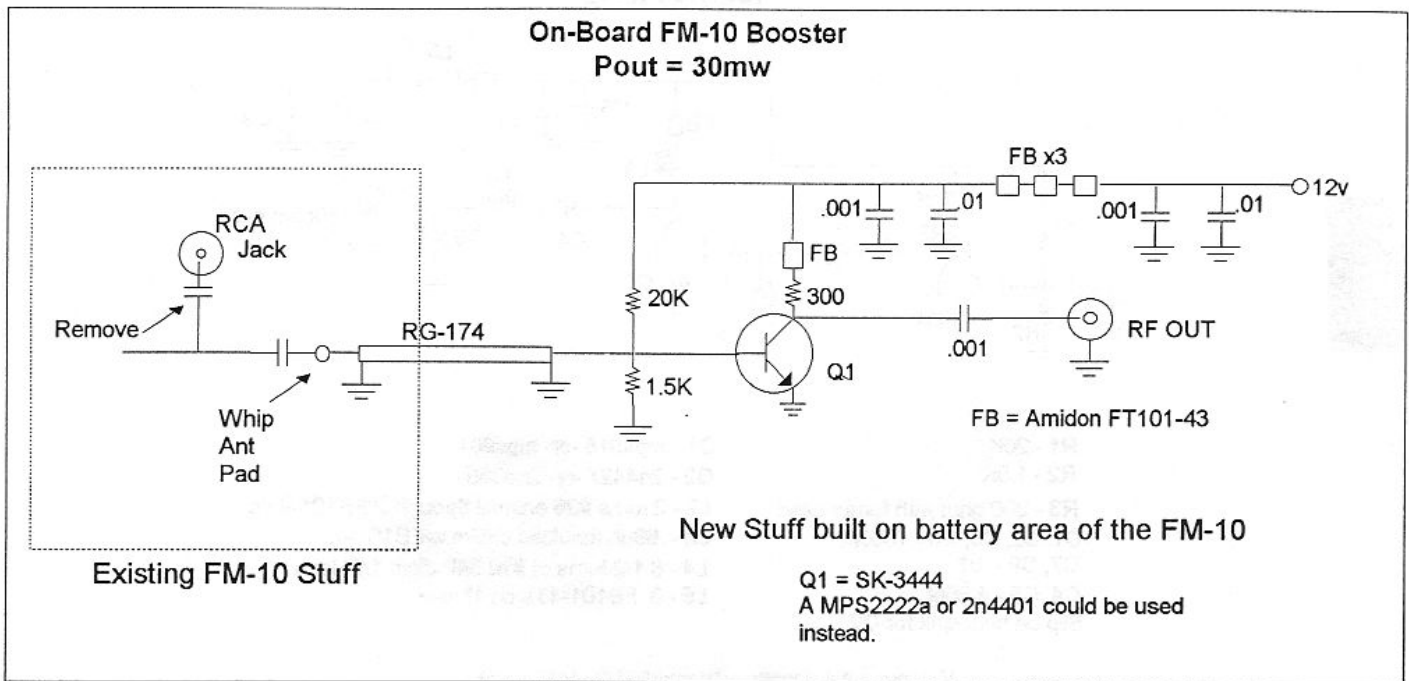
On-Board FM-10 Booster
Pout = 30mw

FB x3

12v

.001

.01

.001

.01

RCA Jack

FB

20K

300

Remove

RG-174

RF OUT

.001

1.5K

Q1

Whip Ant Pad

FB = Amidon FT101-43

New Stuff built on battery area of the FM-10

Existing FM-10 Stuff

Q1 = SK-3444
A MPS2222a or 2n4401 could be used instead.